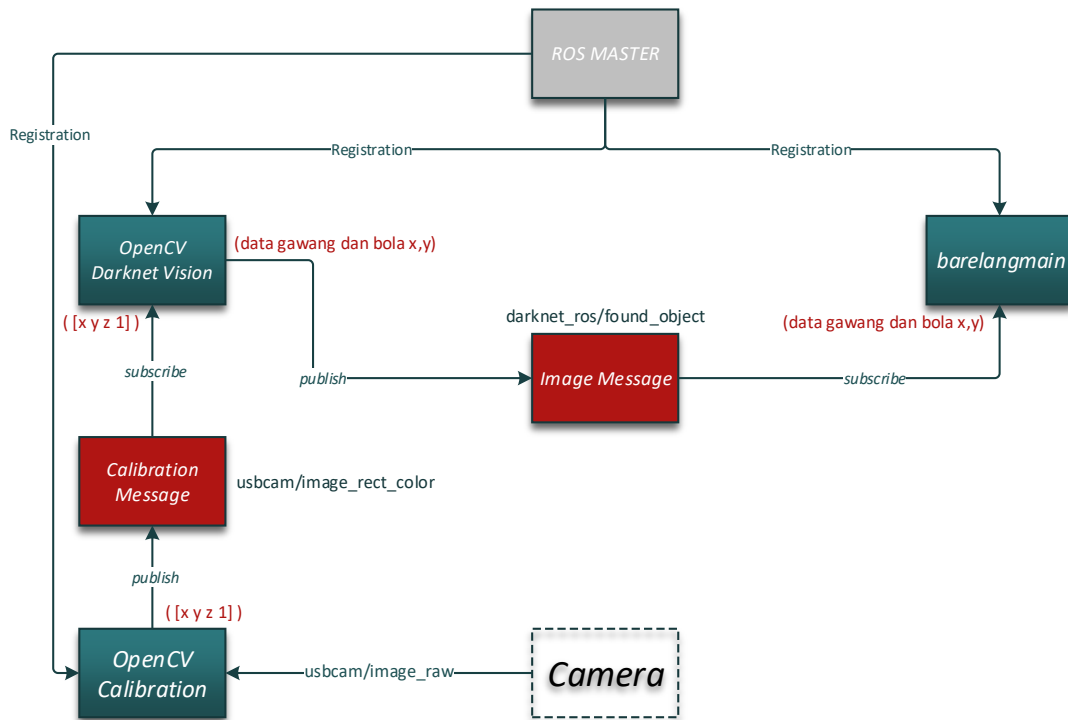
ROS MASTER

Registration

Registration

Registration

OpenCV Darknet Vision

(data gawang dan bola x,y)

barelangmain

( [x y z 1] )

darknet_ros/found_object

(data gawang dan bola x,y)

subscribe

publish

Image Message

subscribe

Calibration Message

usbcam/image_rect_color

publish

( [x y z 1] )

OpenCV Calibration

usbcam/image_raw

Camera